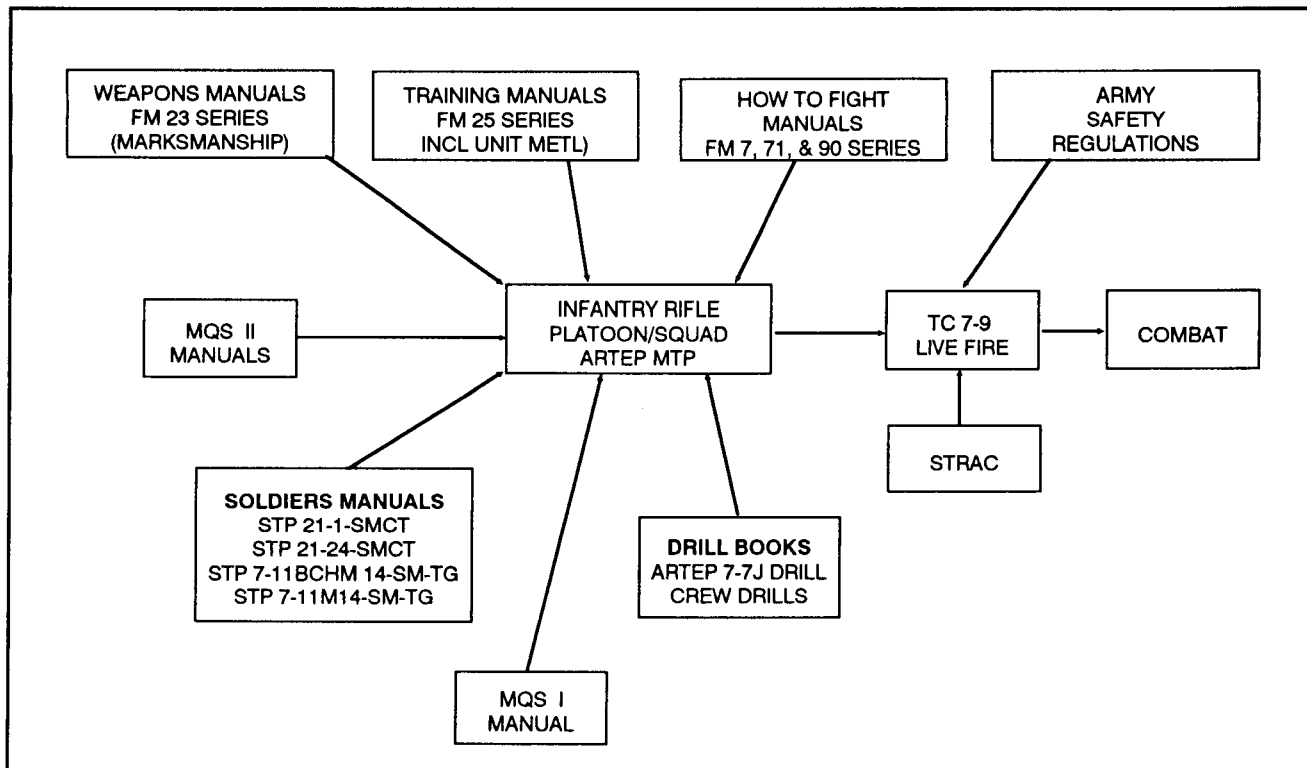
WEAPONS MANUALS
FM 23 SERIES
(MARKSMANSHIP)

TRAINING MANUALS
FM 25 SERIES
INCL UNIT METL)

HOW TO FIGHT
MANUALS
FM 7, 71, & 90 SERIES

ARMY
SAFETY
REGULATIONS

MQS II
MANUALS

INFANTRY RIFLE
PLATOON/SQUAD
ARTEP MTP

TC 7-9
LIVE FIRE

COMBAT

STRAC

SOLDIERS MANUALS
STP 21-1-SMCT
STP 21-24-SMCT
STP 7-11BCHM 14-SM-TG
STP 7-11M14-SM-TG

DRILL BOOKS
ARTEP 7-7J DRILL
CREW DRILLS

MQS I
MANUAL